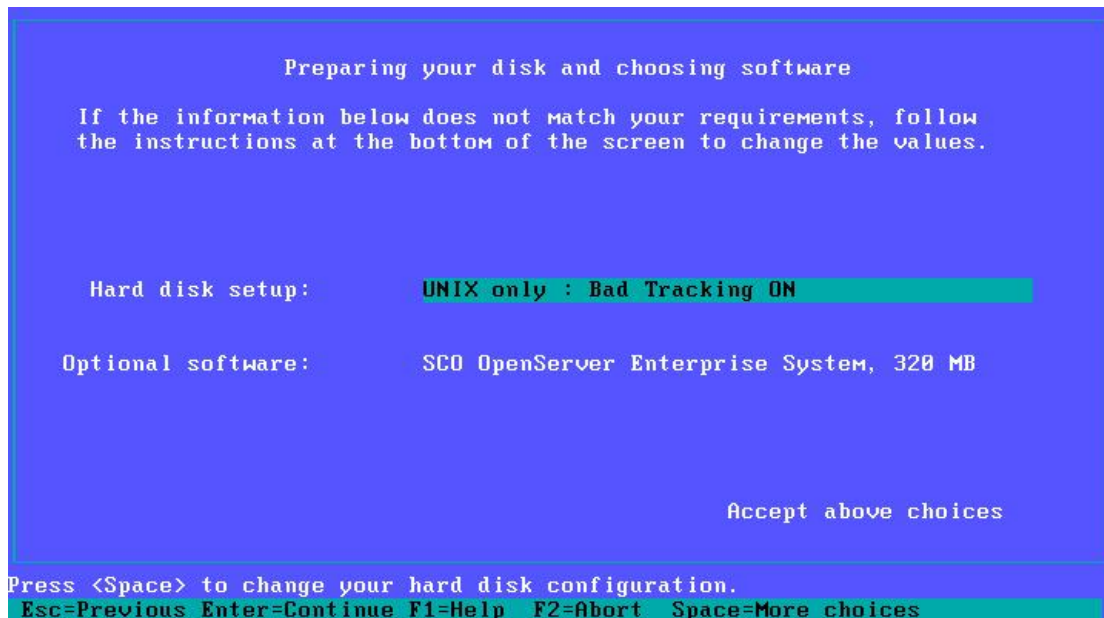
Preparing your disk and choosing software

If the information below does not match your requirements, follow the instructions at the bottom of the screen to change the values.

Hard disk setup: UNIX only : Bad Tracking ON

Optional software: SCO OpenServer Enterprise System, 320 MB

Accept above choices

Press <Space> to change your hard disk configuration.
Esc=Previous Enter=Continue F1=Help F2=Abort Space=More choices